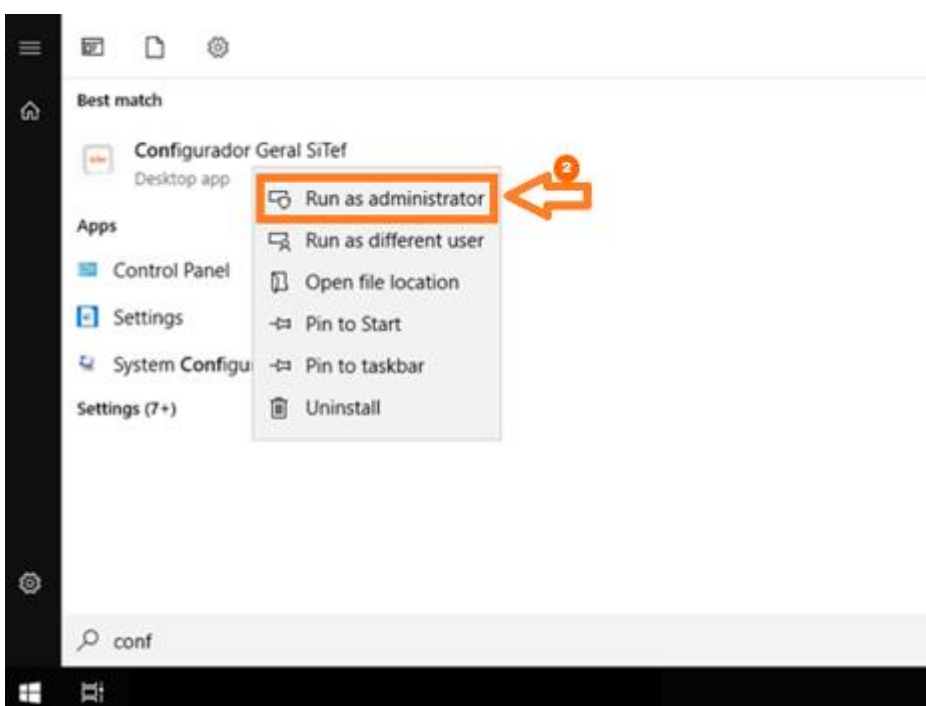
Best match

Configurador Geral SiTef
Desktop app

Run as administrator
Run as different user
Open file location
Pin to Start
Pin to taskbar
Uninstall

2

Apps

Control Panel

Settings

System Configu

Settings (7+)

conf